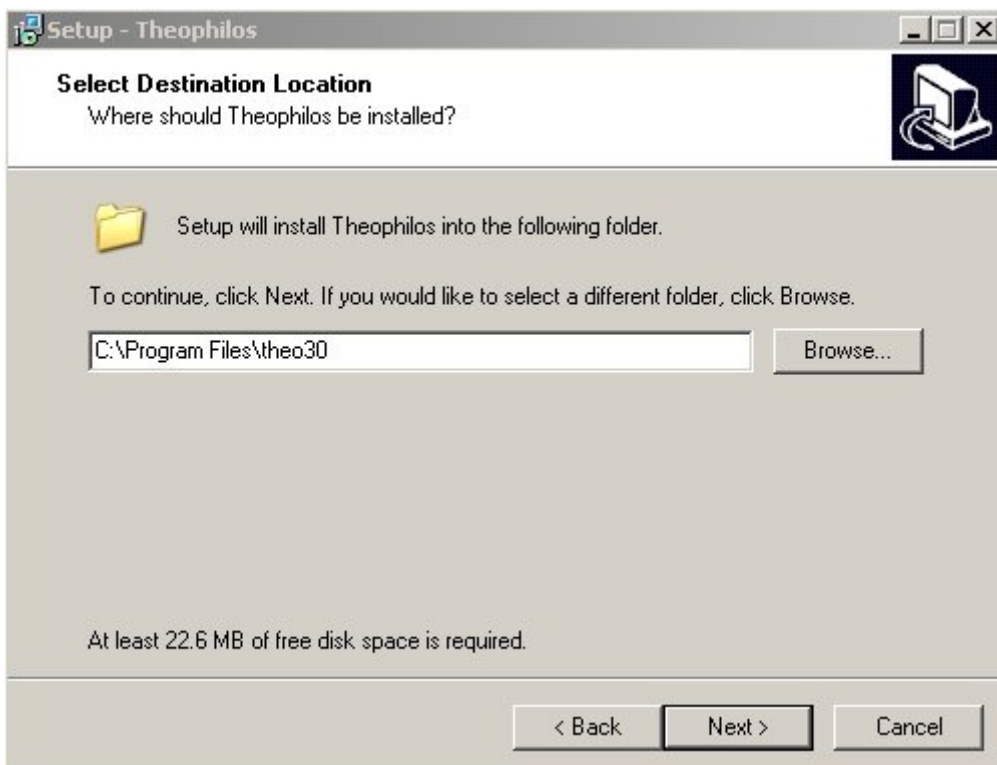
Setup - Theophilos

Select Destination Location
Where should Theophilos be installed?

Setup will install Theophilos into the following folder.

To continue, click Next. If you would like to select a different folder, click Browse.

C:\Program Files\theo30

Browse...

At least 22.6 MB of free disk space is required.

< Back
Next >
Cancel